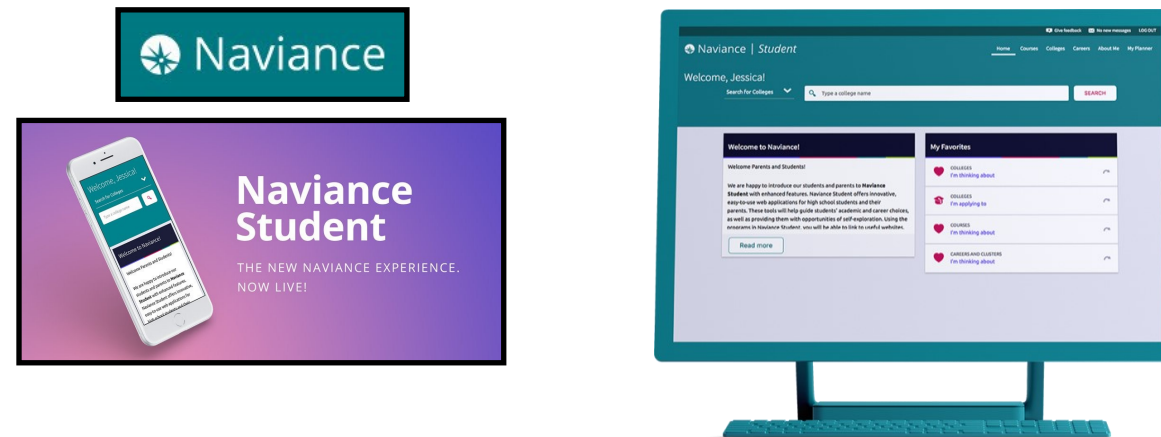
Naviance

Welcome, Jessica!

Search for Colleges

Type a college name

Welcome to Naviance!

Welcome Parents and Students!

We are happy to introduce our students and parents to Naviance Student with enhanced features. Naviance Student offers innovative, easy-to-use web applications for

Naviance Student

THE NEW NAVIANCE EXPERIENCE. NOW LIVE!

Give feedback No new messages LOG OUT

Naviance | Student

Home Courses Colleges Careers About Me My Planner

Welcome, Jessica!

Search for Colleges

Type a college name

SEARCH

Welcome to Naviance!

Welcome Parents and Students!

We are happy to introduce our students and parents to Naviance Student with enhanced features. Naviance Student offers innovative, easy-to-use web applications for high school students and their parents. These tools will help guide students' academic and career choices, as well as providing them with opportunities of self-exploration. Using the programs in Naviance Student, you will be able to link to useful websites,

Read more

My Favorites

COLLEGES
I'm thinking about

COLLEGES
I'm applying to

COURSES
I'm thinking about

CAREERS AND CLUSTERS
I'm thinking about